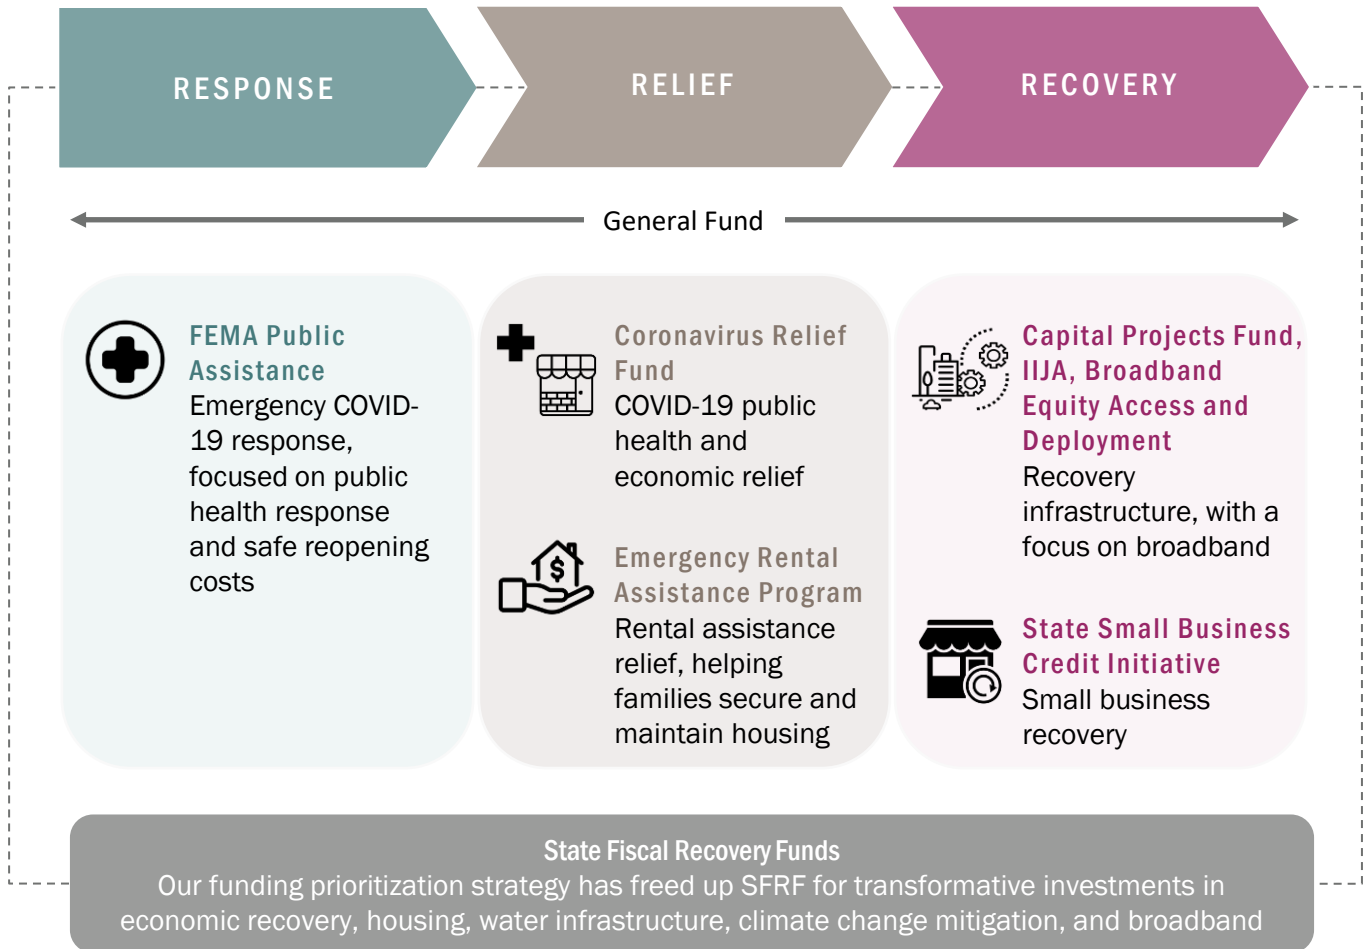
RESPONSE

RELIEF

RECOVERY

General Fund

FEMA Public Assistance
Emergency COVID-19 response, focused on public health response and safe reopening costs

Coronavirus Relief Fund
COVID-19 public health and economic relief

Emergency Rental Assistance Program
Rental assistance relief, helping families secure and maintain housing

Capital Projects Fund, IIJA, Broadband Equity Access and Deployment
Recovery infrastructure, with a focus on broadband

State Small Business Credit Initiative
Small business recovery

State Fiscal Recovery Funds
Our funding prioritization strategy has freed up SFRF for transformative investments in economic recovery, housing, water infrastructure, climate change mitigation, and broadband